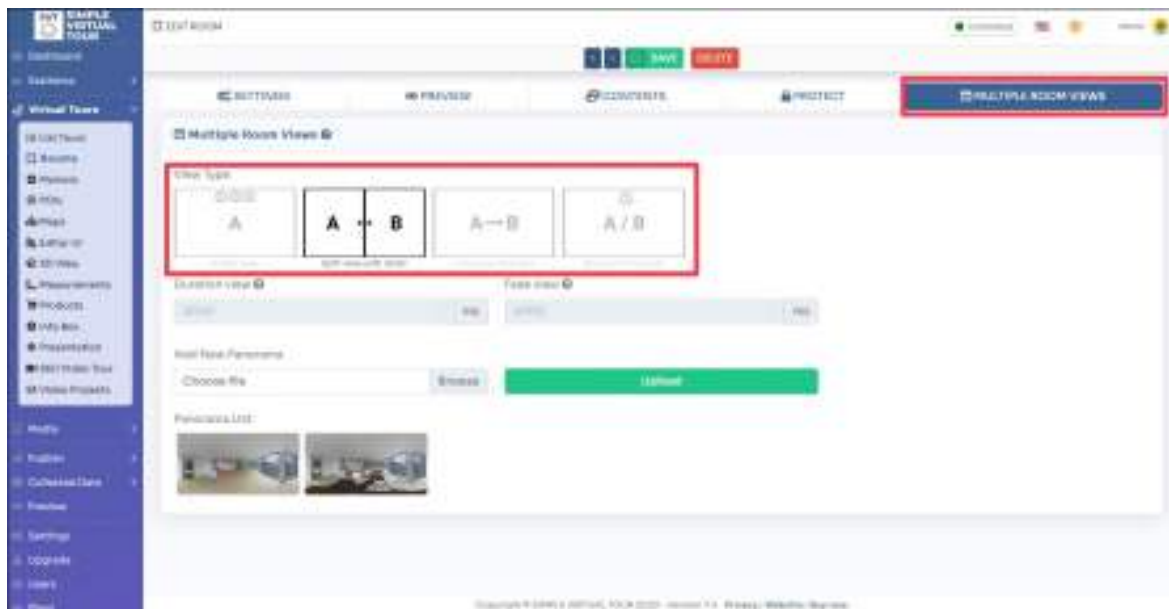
SIMPLE VIRTUAL TOUR

Dashboard
Statistics
Virtual Tours
List Tours
Rooms
Markers
POIs
Maps
Editor UI
3D View
Measurements
Products
Info Box
Presentation
360 Video Tour
Video Projects
Media
Publish
Collected Data
Preview
Settings
Upgrade
Users
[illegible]

EDIT ROOM

SAVE DELETE

SETTINGS
PREVIEW
CONTENTS
PROTECT
MULTIPLE ROOM VIEWS

Multiple Room Views

View Type

A

A ↔ B

split view with slider

A→B

A / B

Duration view

ms

Fade view

ms

Add New Panorama

Choose file

Browse

Upload

Panorama List

Copyright © SIMPLE VIRTUAL TOUR 2023 - Version 7.4 - Privacy - Website - Sources